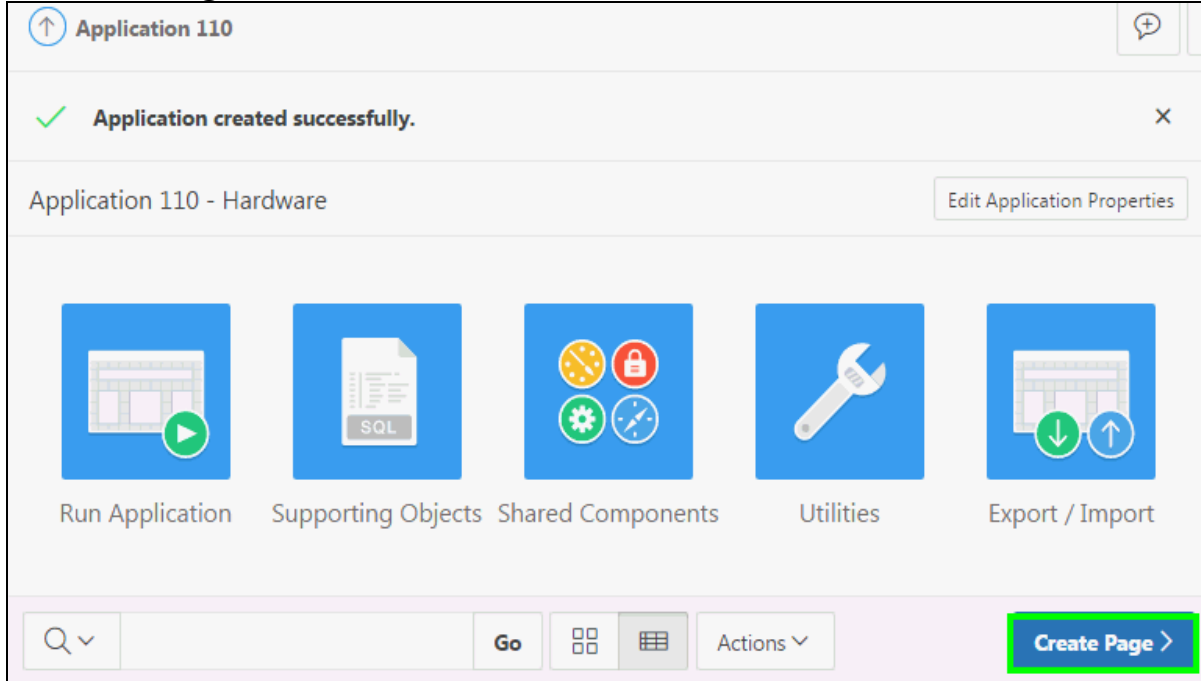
Application 110

Application created successfully.

Application 110 - Hardware

Edit Application Properties

SQL

Run Application

Supporting Objects

Shared Components

Utilities

Export / Import

Go

Actions

Create Page